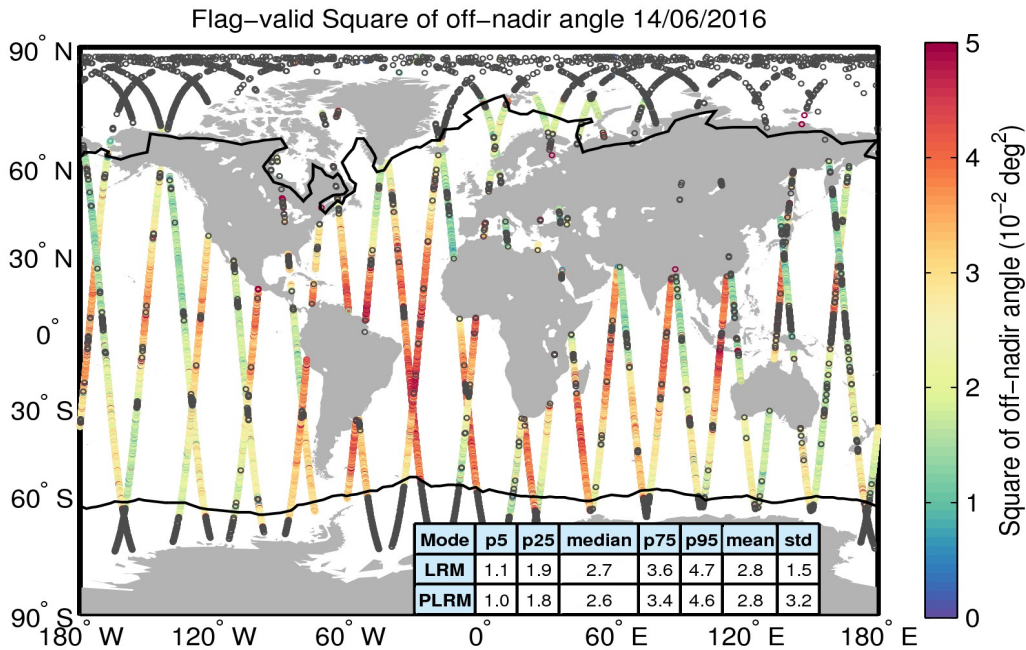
Flag−valid Square of off−nadir angle 14/06/2016

90° N
60° N
30° N
0°
30° S
60° S
90° S

180° W 120° W 60° W 0° 60° E 120° E 180° E

| Mode | p5 | p25 | median | p75 | p95 | mean | std |
|---|---|---|---|---|---|---|---|
| LRM | 1.1 | 1.9 | 2.7 | 3.6 | 4.7 | 2.8 | 1.5 |
| PLRM | 1.0 | 1.8 | 2.6 | 3.4 | 4.6 | 2.8 | 3.2 |

5
4
3
2
1
0

Square of off−nadir angle ($10^{-2}$ $deg^2$)